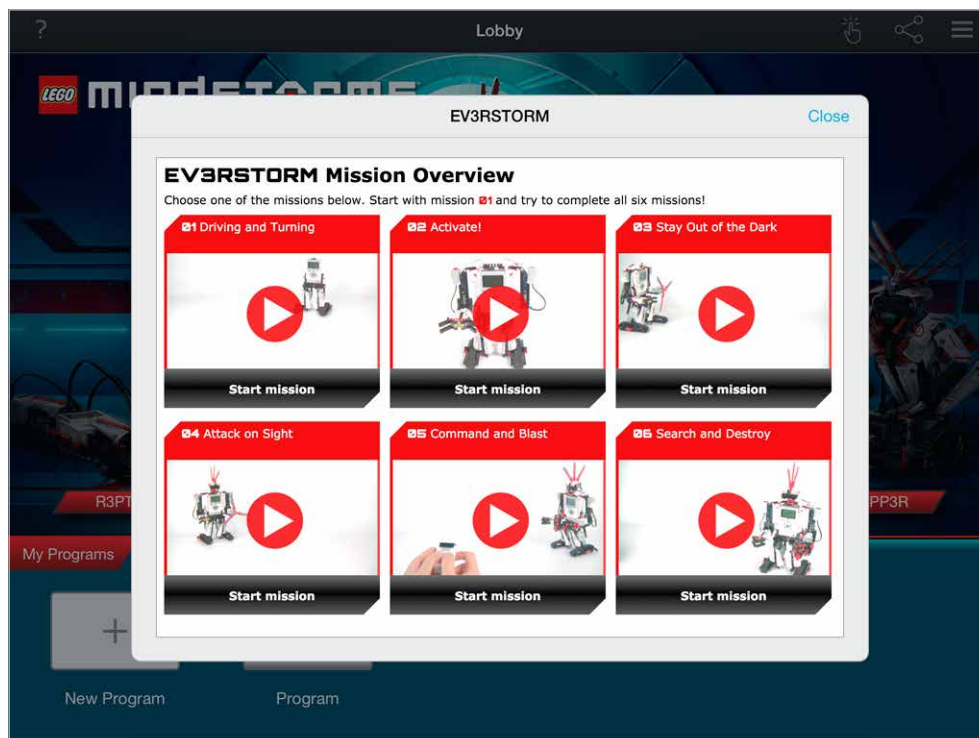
?

Lobby

LEGO MINDSTORMS

EV3RSTORM

Close

EV3RSTORM Mission Overview

Choose one of the missions below. Start with mission 01 and try to complete all six missions!

01 Driving and Turning

Start mission

02 Activate!

Start mission

03 Stay Out of the Dark

Start mission

04 Attack on Sight

Start mission

05 Command and Blast

Start mission

06 Search and Destroy

Start mission

R3PT

PP3R

My Programs

+

New Program

Program